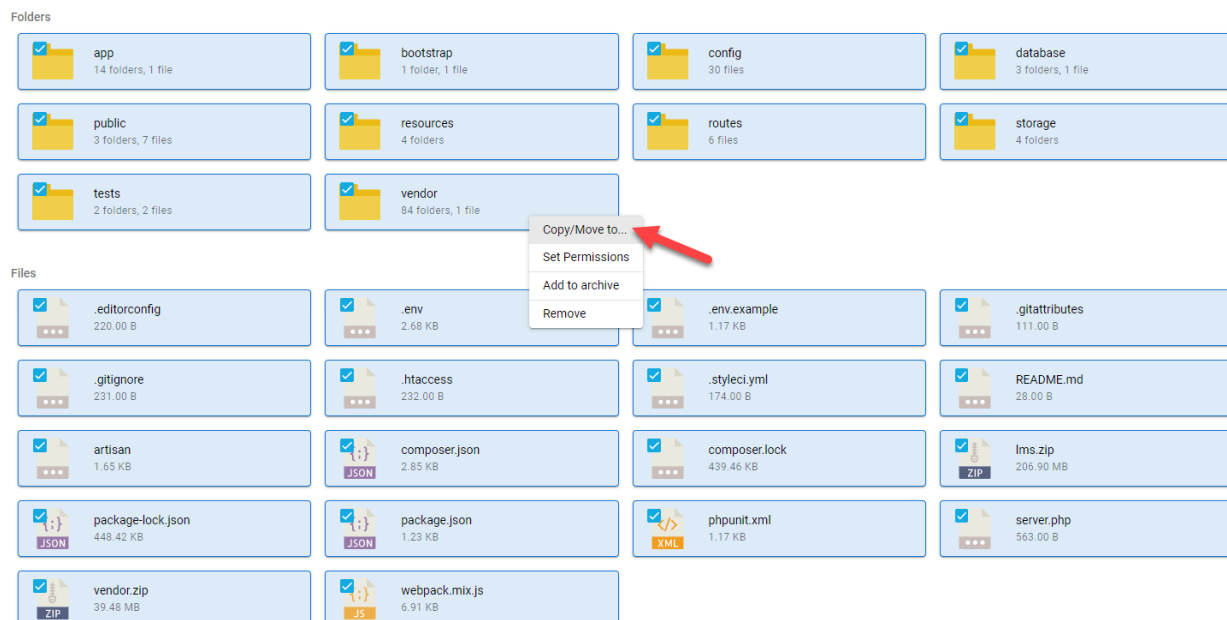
Folders

app
14 folders, 1 file

bootstrap
1 folder, 1 file

config
30 files

database
3 folders, 1 file

public
3 folders, 7 files

resources
4 folders

routes
6 files

storage
4 folders

tests
2 folders, 2 files

vendor
84 folders, 1 file

Copy/Move to...
Set Permissions
Add to archive
Remove

Files

.editorconfig
220.00 B

.env
2.68 KB

.env.example
1.17 KB

.gitattributes
111.00 B

.gitignore
231.00 B

.htaccess
232.00 B

.styleci.yml
174.00 B

README.md
28.00 B

artisan
1.65 KB

JSON
composer.json
2.85 KB

composer.lock
439.46 KB

ZIP
lms.zip
206.90 MB

JSON
package-lock.json
448.42 KB

JSON
package.json
1.23 KB

XML
phpunit.xml
1.17 KB

server.php
563.00 B

ZIP
vendor.zip
39.48 MB

JS
webpack.mix.js
6.91 KB